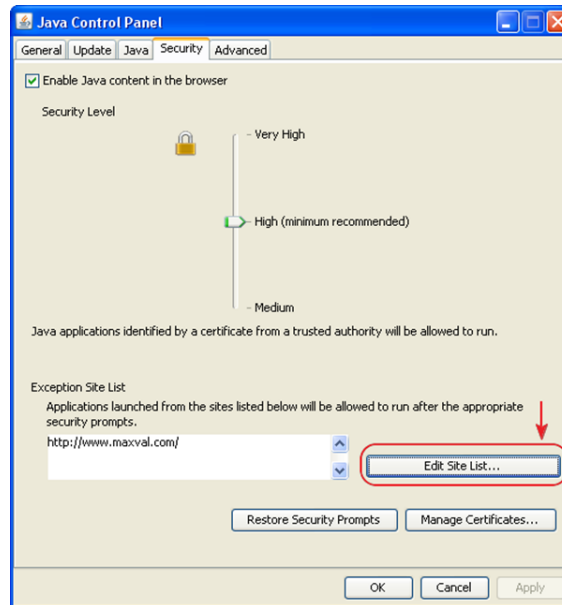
Java Control Panel

General | Update | Java | Security | Advanced

Enable Java content in the browser

Security Level

- Very High

High (minimum recommended)

- Medium

Java applications identified by a certificate from a trusted authority will be allowed to run.

Exception Site List

Applications launched from the sites listed below will be allowed to run after the appropriate security prompts.

http://www.maxval.com/

Edit Site List...

Restore Security Prompts

Manage Certificates...

OK

Cancel

Apply